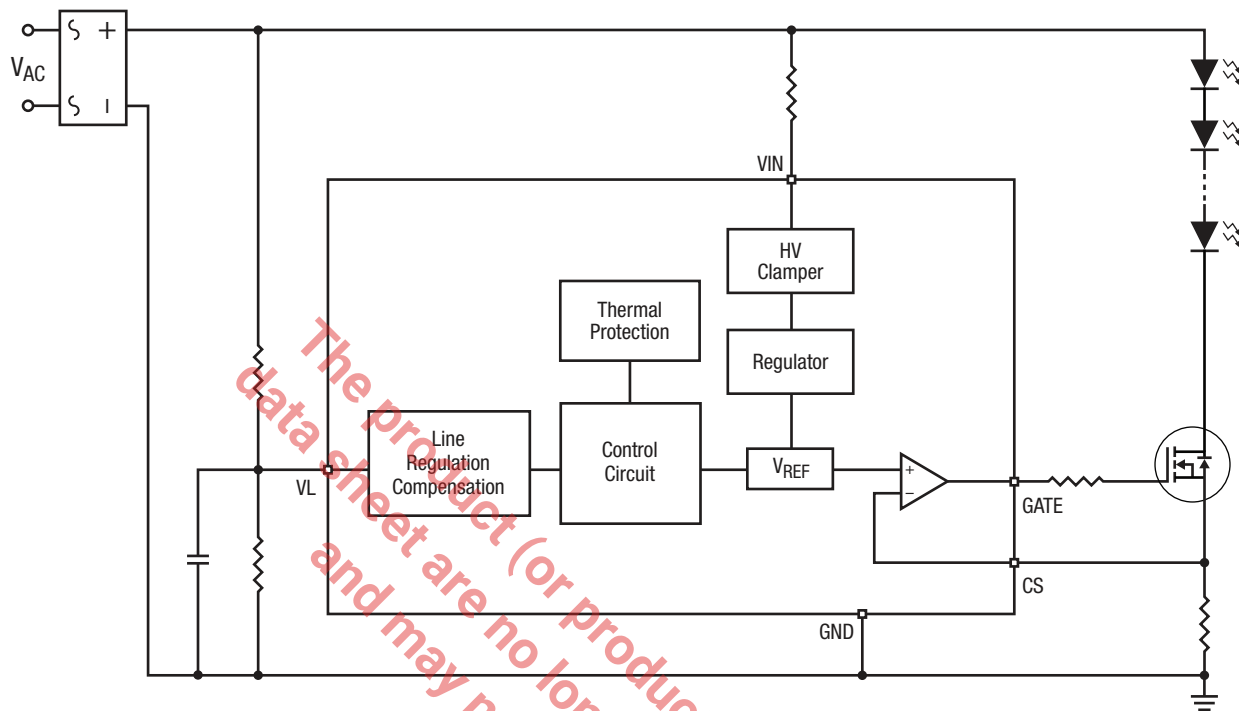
$V_{AC}$

+

VIN

HV Clamper

Thermal Protection

Regulator

Line Regulation Compensation

Control Circuit

$V_{REF}$

+

−

VL

GATE

CS

GND

The product (or produc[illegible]

data sheet are no lon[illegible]

and may n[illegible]